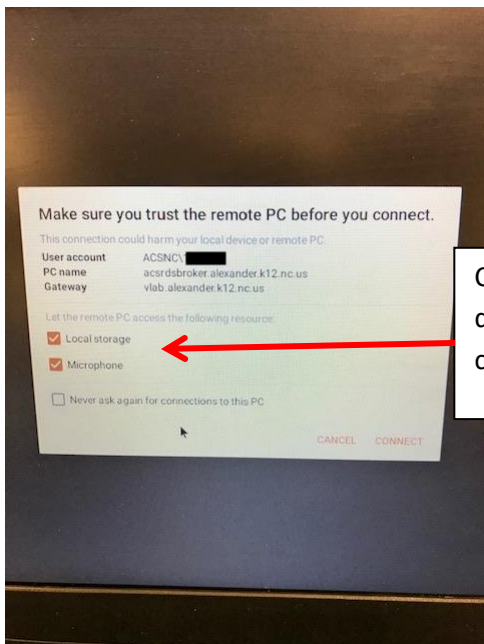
Make sure you trust the remote PC before you connect.

This connection could harm your local device or remote PC.

| User account | ACSNC\ |
|---|---|
| PC name | acsrdsbroker.alexander.k12.nc.us |
| Gateway | vlab.alexander.k12.nc.us |

Let the remote PC access the following resource:

Local storage

Microphone

Never ask again for connections to this PC

CANCEL CONNECT

C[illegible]
c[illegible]
c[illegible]